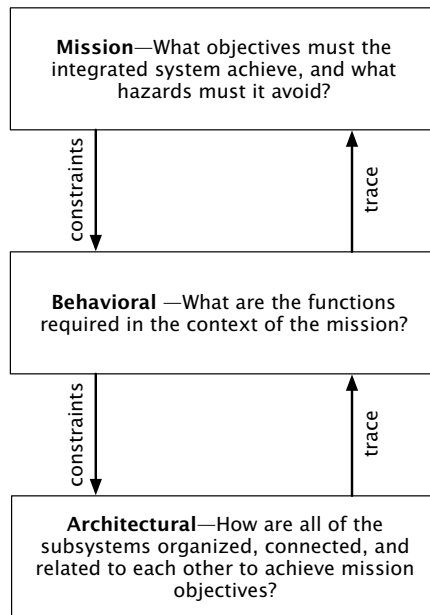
Mission—What objectives must the integrated system achieve, and what hazards must it avoid?

constraints

trace

Behavioral —What are the functions required in the context of the mission?

constraints

trace

Architectural—How are all of the subsystems organized, connected, and related to each other to achieve mission objectives?